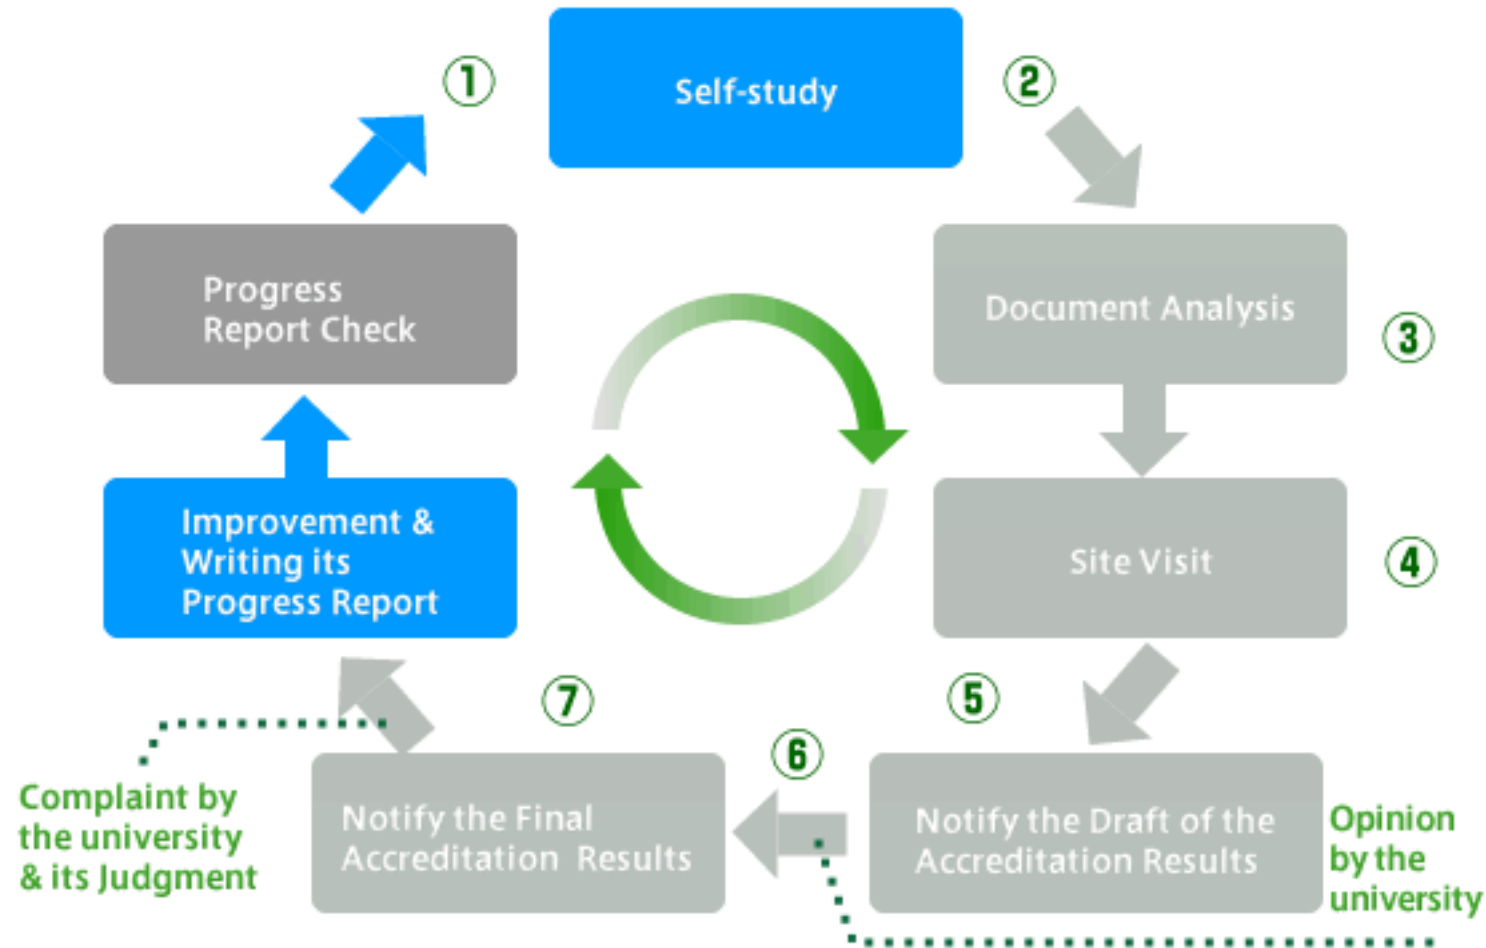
①

Self-study

②

Progress Report Check

Document Analysis

③

Improvement & Writing its Progress Report

Site Visit

④

⑦

⑤

⑥

Complaint by the university & its Judgment

Notify the Final Accreditation Results

Notify the Draft of the Accreditation Results

Opinion by the university